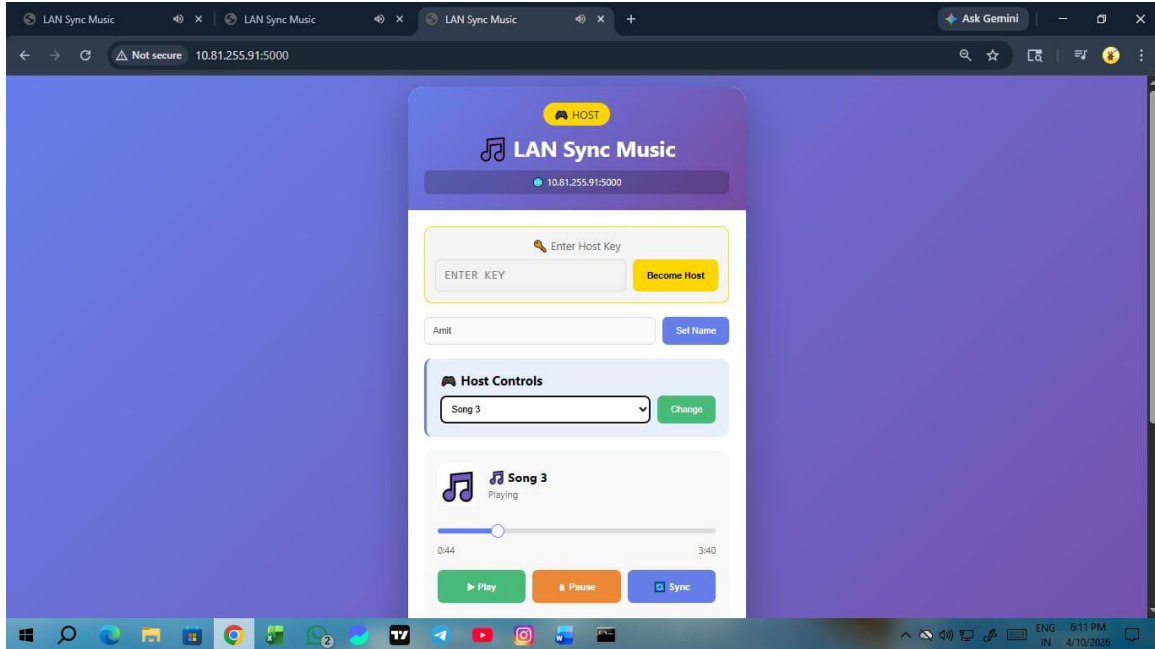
LAN Sync Music
LAN Sync Music
LAN Sync Music
+
Ask Gemini

Not secure 10.81.255.91:5000

HOST

LAN Sync Music

10.81.255.91:5000

Enter Host Key

ENTER KEY

Become Host

Amit

Set Name

Host Controls

Song 3

Change

Song 3

Playing

0:44

3:40

▶ Play

Pause

Sync

ENG
IN
6:11 PM
4/10/2026